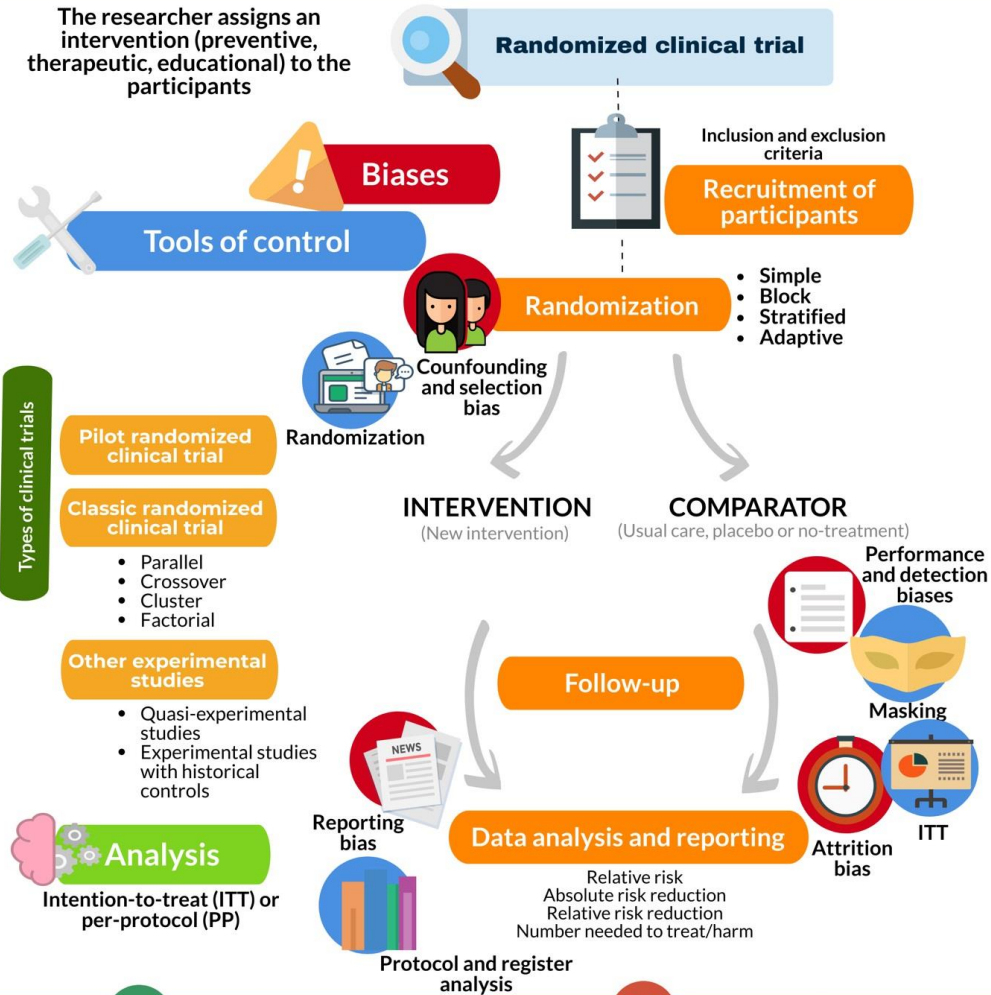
The researcher assigns an intervention (preventive, therapeutic, educational) to the participants

Randomized clinical trial

Biases

Tools of control

Inclusion and exclusion criteria

Recruitment of participants

Randomization

- Simple
- Block
- Stratified
- Adaptive

Counfounding and selection bias

Randomization

Types of clinical trials

Pilot randomized clinical trial

Classic randomized clinical trial

- Parallel
- Crossover
- Cluster
- Factorial

Other experimental studies

- Quasi-experimental studies
- Experimental studies with historical controls

INTERVENTION
(New intervention)

COMPARATOR
(Usual care, placebo or no-treatment)

Performance and detection biases

Masking

Follow-up

NEWS

Reporting bias

Data analysis and reporting

Attrition bias

ITT

Analysis

Intention-to-treat (ITT) or per-protocol (PP)

Relative risk
Absolute risk reduction
Relative risk reduction
Number needed to treat/harm

Protocol and register analysis